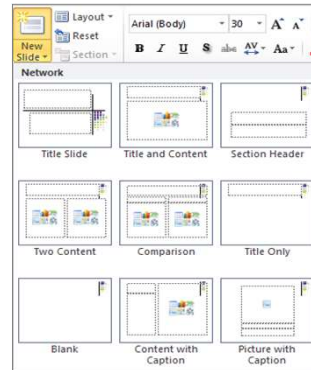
New Slide
Layout
Reset
Section
Arial (Body)
30
A A
B I U S abc AV Aa
Network
Title Slide
Title and Content
Section Header
Two Content
Comparison
Title Only
Blank
Content with Caption
Picture with Caption